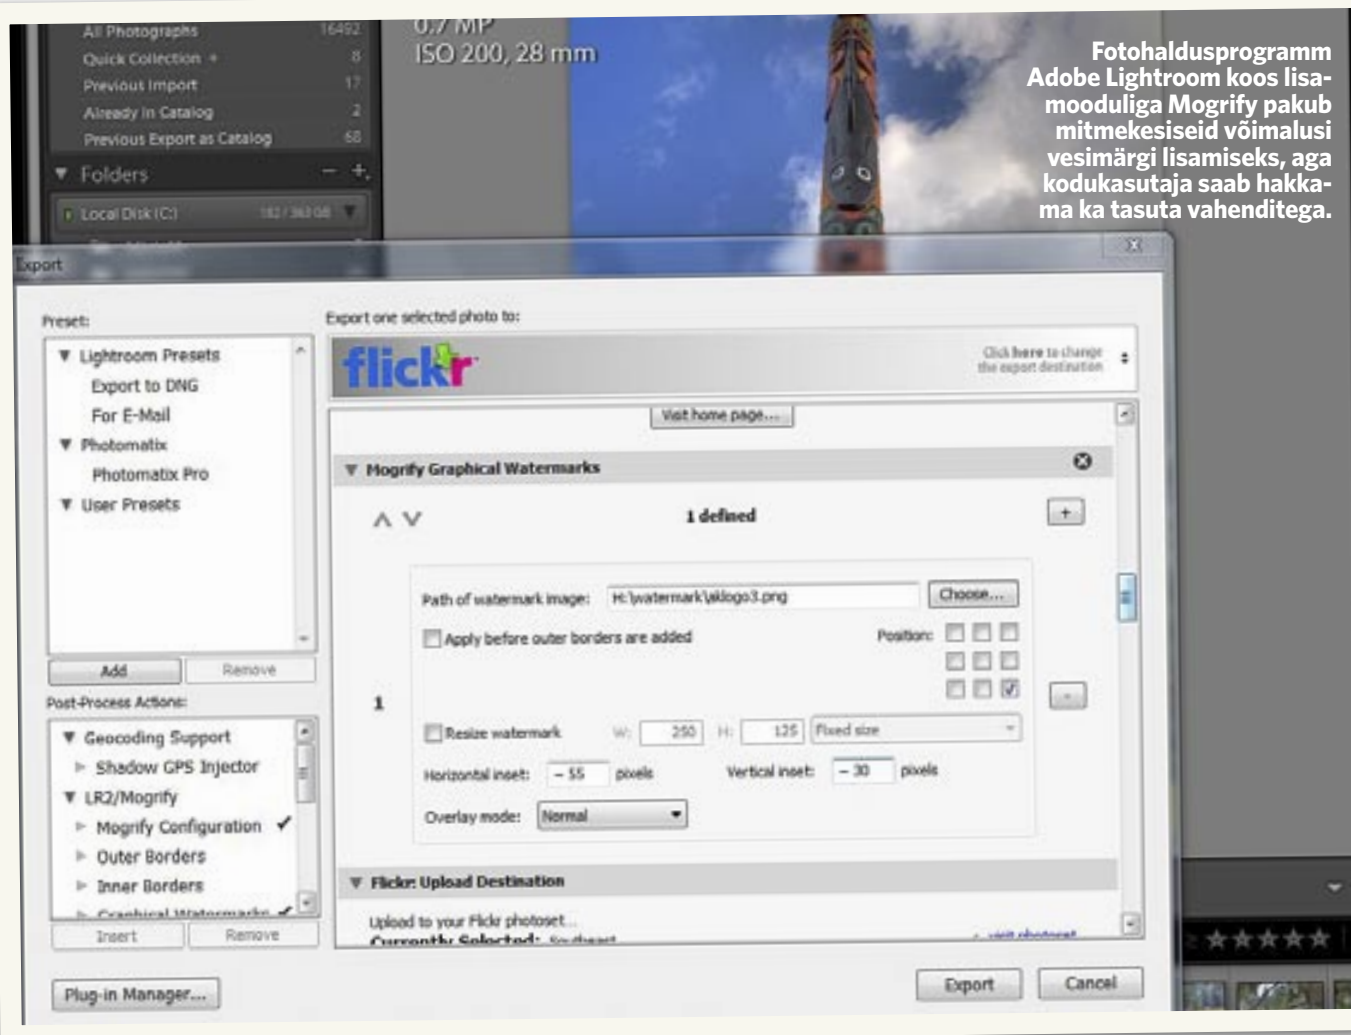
All Photographs 16492
Quick Collection + 8
Previous Import 17
Already in Catalog 2
Previous Export as Catalog 68
Folders
Local Disk (C:) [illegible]

0.7 MP
ISO 200, 28 mm

Fotohaldusprogramm Adobe Lightroom koos lisamooduliga Mogrify pakub mitmekesiseid võimalusi vesimärgi lisamiseks, aga kodukasutaja saab hakkama ka tasuta vahenditega.

Export

Preset:
Lightroom Presets
Export to DNG
For E-Mail
Photomatix
Photomatix Pro
User Presets
Add
Remove

Post-Process Actions:
Geocoding Support
Shadow GPS Injector
LR2/Mogrify
Mogrify Configuration
Outer Borders
Inner Borders
Graphical Watermarks
Insert
Remove

Export one selected photo to:
flickr
Click here to change the export destination

Visit home page...
Mogrify Graphical Watermarks
1 defined
+
1
Path of watermark image: H:\watermark\jklogo3.png
Choose...
Apply before outer borders are added
Position:
-
Resize watermark W: 250 H: 125 Fixed size
Horizontal inset: – 55 pixels
Vertical inset: – 30 pixels
Overlay mode: Normal

Flickr: Upload Destination
Upload to your Flickr photoset...
Currently Selected: Southeast
visit photoset

Plug-in Manager...
Export
Cancel